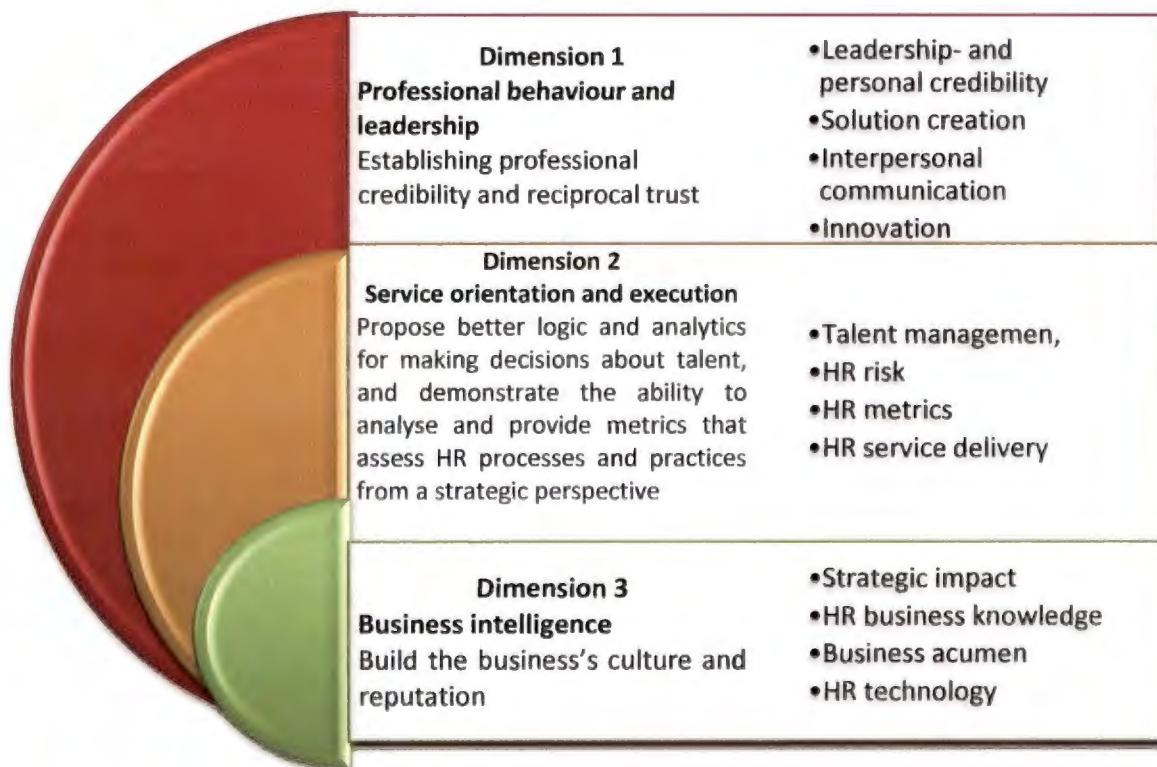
**Dimension 1**
**Professional behaviour and leadership**
Establishing professional credibility and reciprocal trust

- Leadership- and personal credibility
- Solution creation
- Interpersonal communication
- Innovation

**Dimension 2**
**Service orientation and execution**
Propose better logic and analytics for making decisions about talent, and demonstrate the ability to analyse and provide metrics that assess HR processes and practices from a strategic perspective

- Talent managemen,
- HR risk
- HR metrics
- HR service delivery

**Dimension 3**
**Business intelligence**
Build the business's culture and reputation

- Strategic impact
- HR business knowledge
- Business acumen
- HR technology